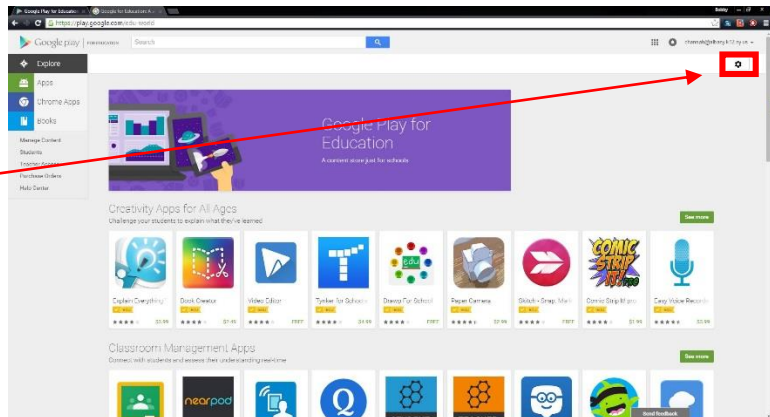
Google Play for Education | Google for Education
https://play.google.com/edu/world
Google play FOR EDUCATION Search
cthomas@albany.k12.ny.us
Explore
Apps
Chrome Apps
Books
Manage Content
Students
Teacher Groups
Purchase Orders
Help Center
Google Play for Education
A content store just for schools
Creativity Apps for All Ages
Challenge your students to explain what they've learned
See more
Explain Everything
$2.99
Book Creator
$1.99
Video Editor
FREE
Tynker for Schools
$4.99
Drawp for School
FREE
Paper Camera
$2.99
Sketch - Snap, Mark
FREE
Comic Strip It! pro
$1.99
Easy Voice Recorder
$3.99
COMIC STRIP IT! PRO
edu
Classroom Management Apps
Connect with students and assess their understanding real-time
See more
nearpod
Send feedback